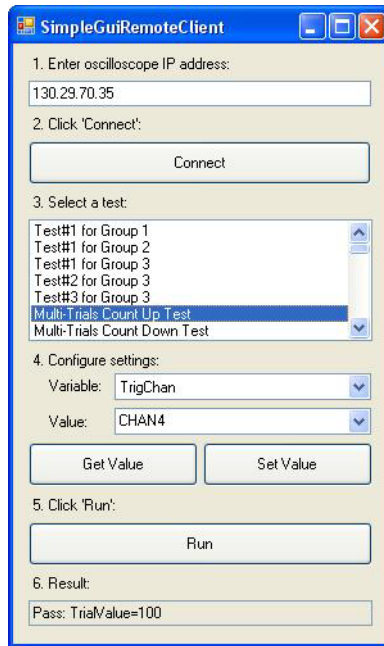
SimpleGuiRemoteClient

1. Enter oscilloscope IP address:

130.29.70.35

2. Click 'Connect':

Connect

3. Select a test:

Test#1 for Group 1
Test#1 for Group 2
Test#1 for Group 3
Test#2 for Group 3
Test#3 for Group 3
Multi-Trials Count Up Test
Multi-Trials Count Down Test

4. Configure settings:

Variable: TrigChan

Value: CHAN4

Get Value

Set Value

5. Click 'Run':

Run

6. Result:

Pass: TrialValue=100